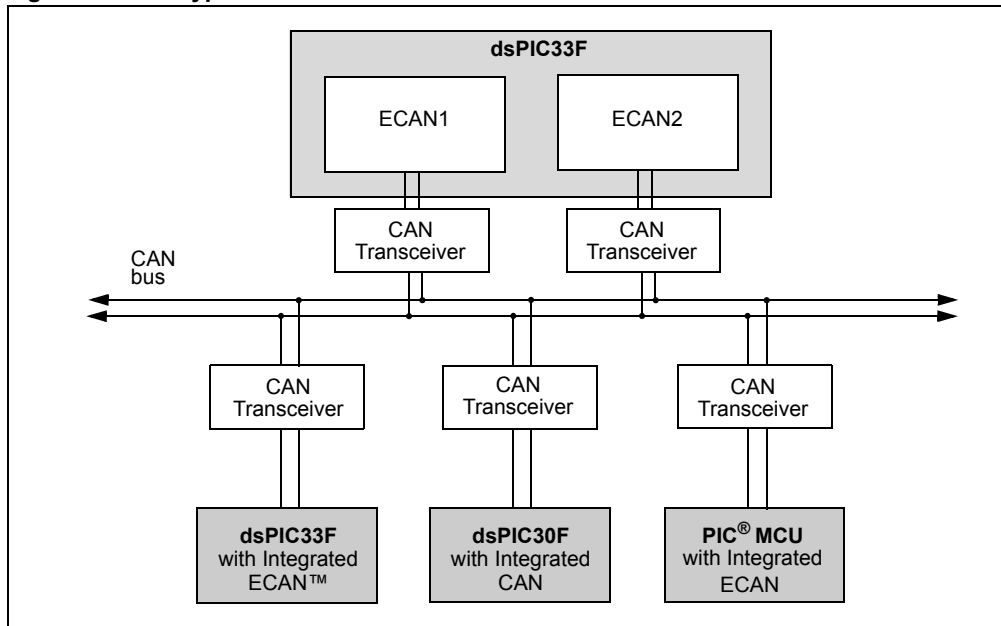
dsPIC33F

ECAN1

ECAN2

CAN Transceiver

CAN Transceiver

CAN bus

CAN Transceiver

CAN Transceiver

CAN Transceiver

dsPIC33F with Integrated ECAN™

dsPIC30F with Integrated CAN

PIC® MCU with Integrated ECAN